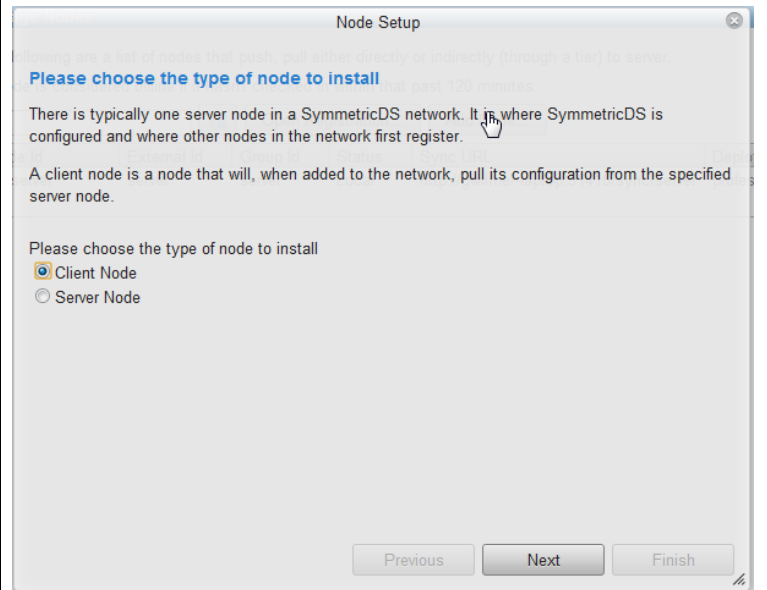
Node Setup

Please choose the type of node to install

There is typically one server node in a SymmetricDS network. It is where SymmetricDS is configured and where other nodes in the network first register.

A client node is a node that will, when added to the network, pull its configuration from the specified server node.

Please choose the type of node to install
Client Node
Server Node

Previous
Next
Finish